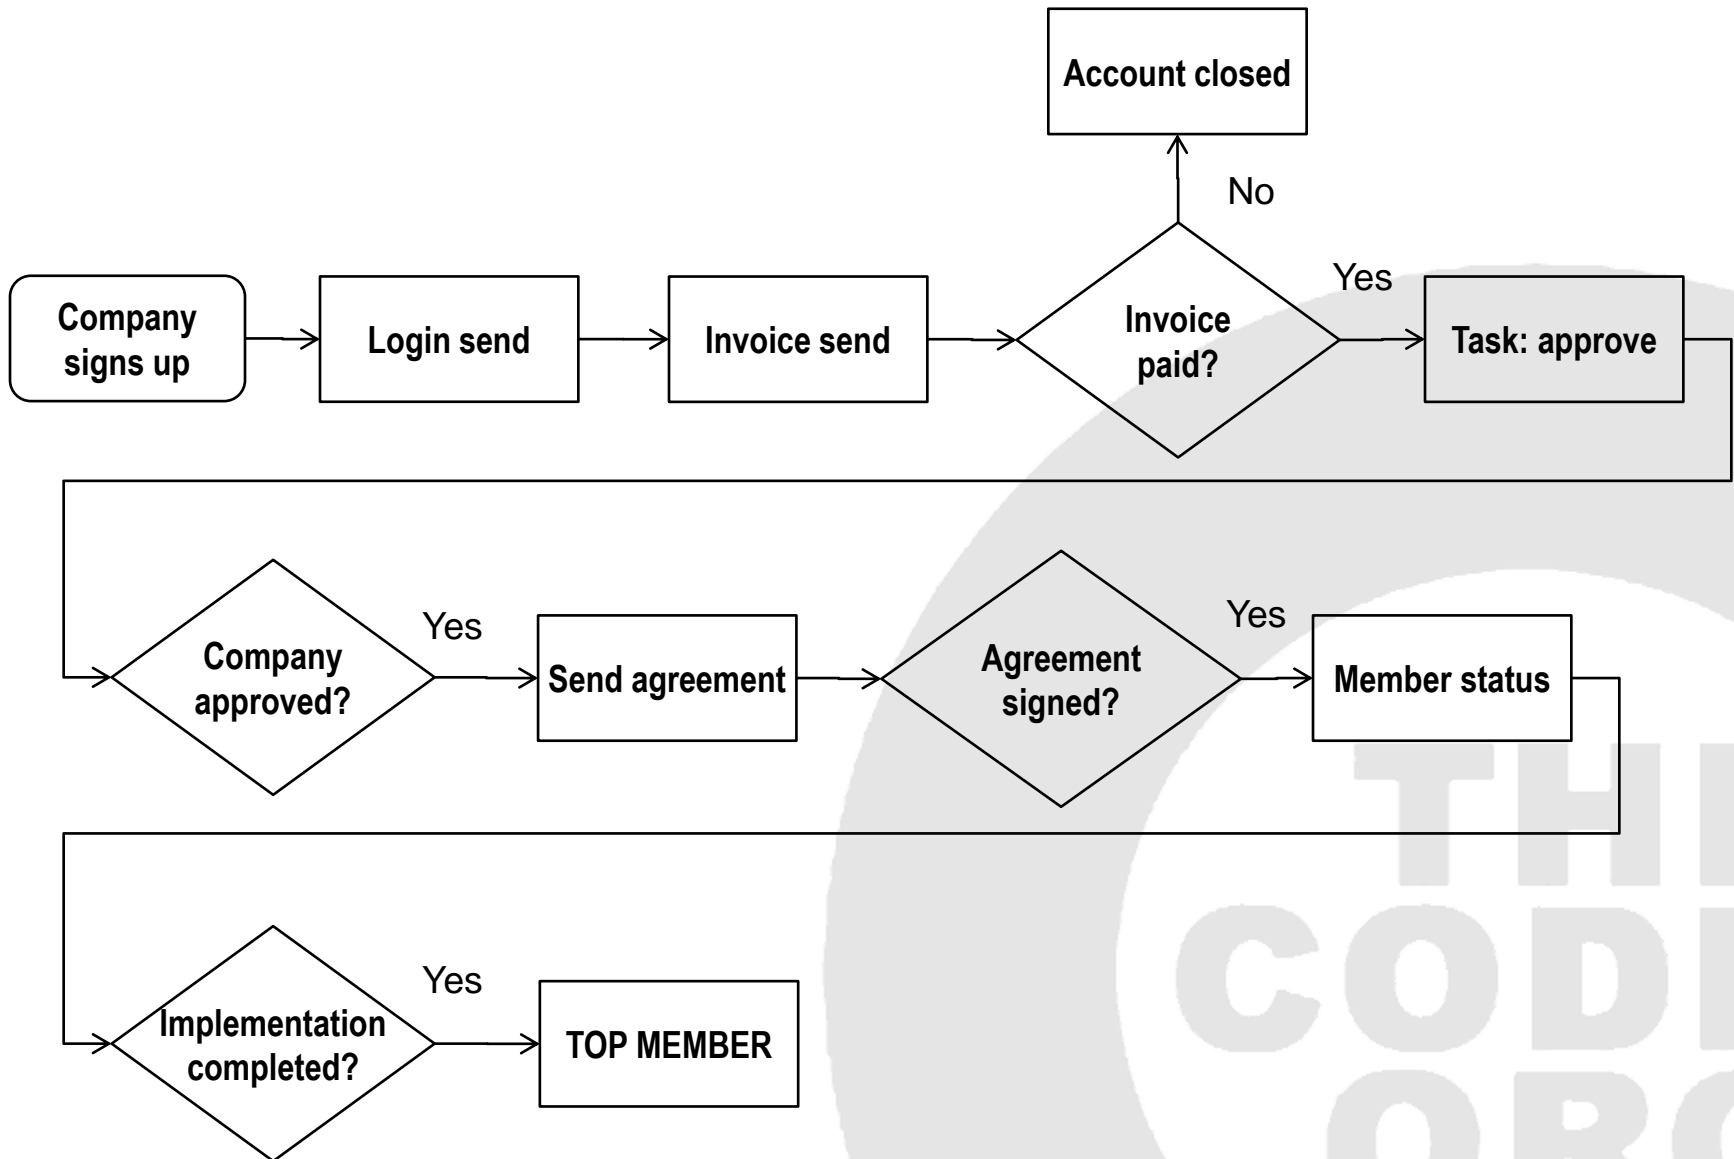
Account closed

No

Company signs up

Login send

Invoice send

Invoice paid?

Yes

Task: approve

Company approved?

Yes

Send agreement

Agreement signed?

Yes

Member status

Implementation completed?

Yes

TOP MEMBER

THE
CODI
ORG